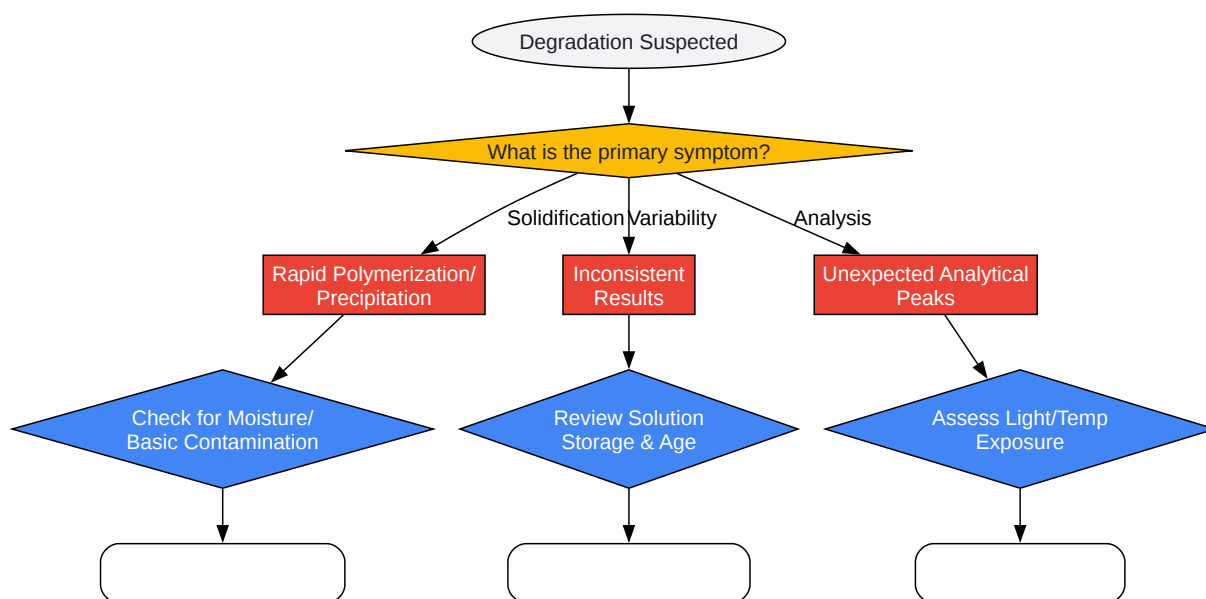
Degradation Suspected

What is the primary symptom?

Solidification

Variability

Analysis

Rapid Polymerization/ Precipitation

Inconsistent Results

Unexpected Analytical Peaks

Check for Moisture/ Basic Contamination

Review Solution Storage & Age

Assess Light/Temp Exposure